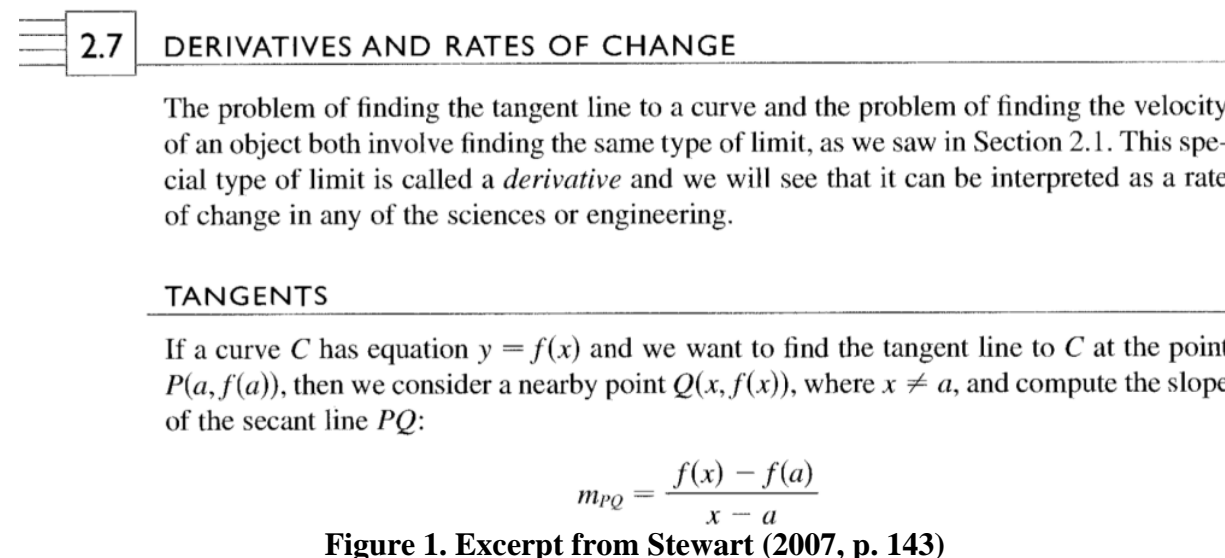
2.7 DERIVATIVES AND RATES OF CHANGE

The problem of finding the tangent line to a curve and the problem of finding the velocity of an object both involve finding the same type of limit, as we saw in Section 2.1. This special type of limit is called a *derivative* and we will see that it can be interpreted as a rate of change in any of the sciences or engineering.

TANGENTS

If a curve $C$ has equation $y = f(x)$ and we want to find the tangent line to $C$ at the point $P(a, f(a))$, then we consider a nearby point $Q(x, f(x))$, where $x \neq a$, and compute the slope of the secant line $PQ$:

$$m_{PQ} = \frac{f(x) - f(a)}{x - a}$$

**Figure 1. Excerpt from Stewart (2007, p. 143)**